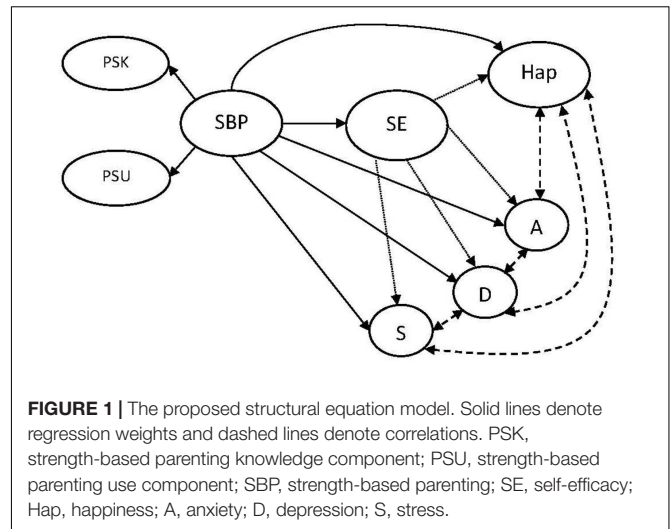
PSK

PSU

SBP

SE

Hap

A

D

S

**FIGURE 1 |** The proposed structural equation model. Solid lines denote regression weights and dashed lines denote correlations. PSK, strength-based parenting knowledge component; PSU, strength-based parenting use component; SBP, strength-based parenting; SE, self-efficacy; Hap, happiness; A, anxiety; D, depression; S, stress.